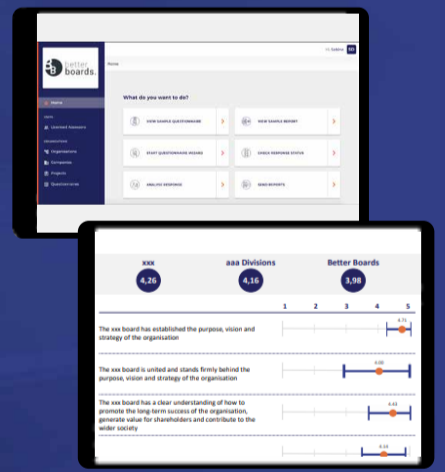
better boards.

Home

Home

Users

Licensed Assessors

Organisations

Companies

Projects

Questionnaires

What do you want to do?

VIEW SAMPLE QUESTIONNAIRE

VIEW SAMPLE REPORT

START QUESTIONNAIRE WIZARD

CHECK RESPONSE STATUS

ANALYSE RESPONSE

READ REPORTS

xxx

4,26

aaa Divisions

4,16

Better Boards

3,98

1 2 3 4 5

The xxx board has established the purpose, vision and strategy of the organisation

4.71

The xxx board is united and stands firmly behind the purpose, vision and strategy of the organisation

3.60

The xxx board has a clear understanding of how to promote the long-term success of the organisation, generate value for shareholders and contribute to the wider society

4.43

4.14